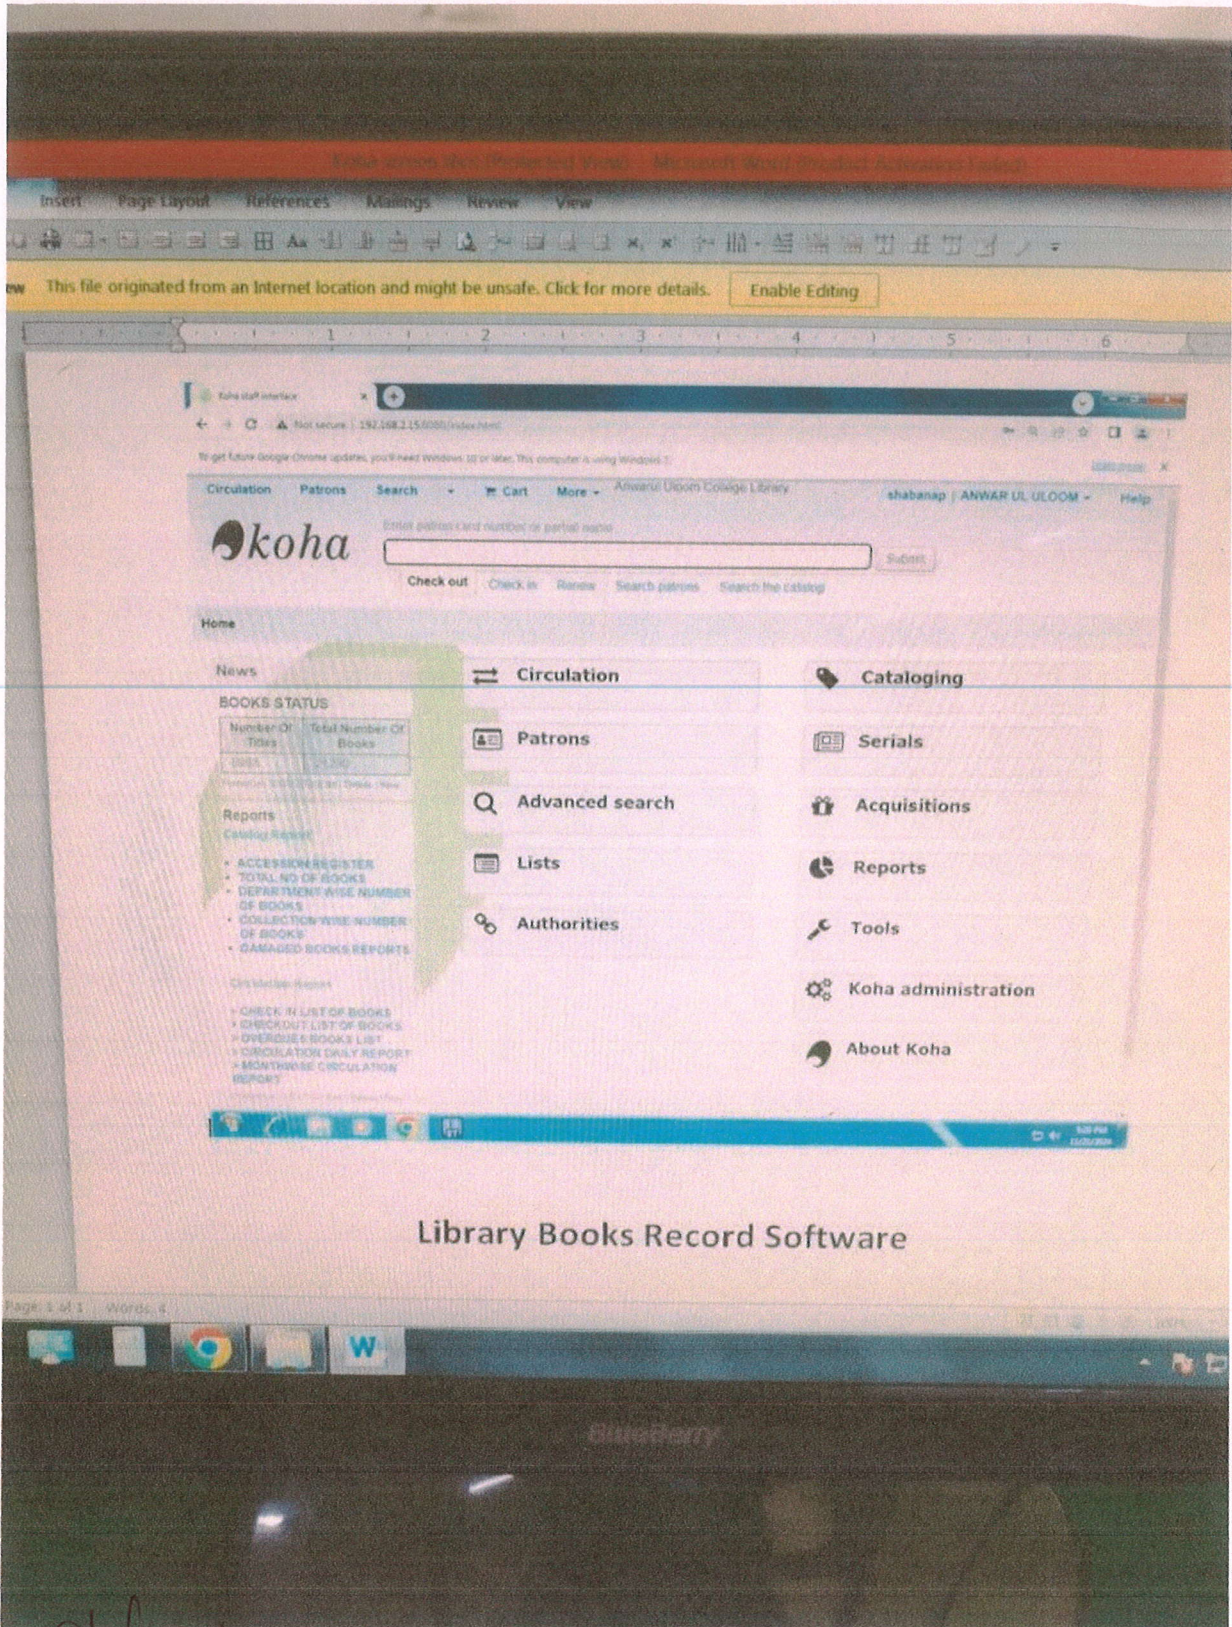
Insert Page Layout References Mailings Review View

This file originated from an Internet location and might be unsafe. Click for more details. Enable Editing

1 2 3 4 5 6

Koha staff interface

Not secure | 192.168.1.15:8080/index.html

To get future Google Chrome updates, you'll need Windows 10 or later. This computer is using Windows 7.

Circulation Patrons Search Cart More Anwarul Uloom College Library shabanap | ANWAR UL ULOOM Help

koha

Enter patron card number or partial name

Submit

Check out Check in Renew Search patrons Search the catalog

Home

News

BOOKS STATUS

| Number Of Titles | Total Number Of Books |
|---|---|
| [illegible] | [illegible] |

Reports

Catalog Report

• ACCESSION REGISTER
• TOTAL NO OF BOOKS
• DEPARTMENT WISE NUMBER OF BOOKS
• COLLECTION WISE NUMBER OF BOOKS
• DAMAGED BOOKS REPORTS

Circulation Report

• CHECK IN LIST OF BOOKS
• CHECKOUT LIST OF BOOKS
• OVERDUES BOOKS LIST
• CIRCULATION DAILY REPORT
• MONTHWISE CIRCULATION REPORT

Circulation
Patrons
Advanced search
Lists
Authorities

Cataloging
Serials
Acquisitions
Reports
Tools
Koha administration
About Koha

Library Books Record Software

Page: 1 of 1 Words: 4

BlueBerry